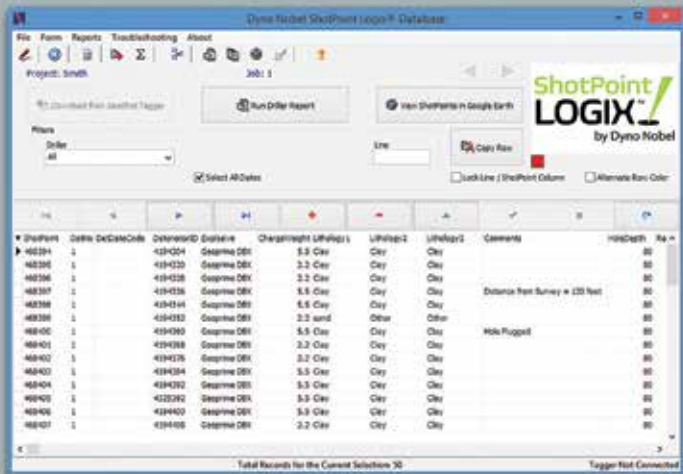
Dyno Nobel ShotPoint Logix™ Database

File Form Reports Troubleshooting About

Project: Smith

Job: 1

Download from SmartShot Tagger

Run Driller Report

View ShotPoints in Google Earth

ShotPoint LOGIX by Dyno Nobel

Filters

Driller

All

Line

Copy Row

Select All Dates

Lock Line / ShotPoint Column

Alternate Row Color

| ShotPoint | DaBle | DetDateCode | DetonatorID | Explosive | ChargeWeight | Lithology1 | Lithology2 | Lithology3 | Comments | HoleDepth |
|---|---|---|---|---|---|---|---|---|---|---|
| 468394 | 1 | | 4394324 | Geoprime DBX | 5.5 | Clay | Clay | Clay | | 80 |
| 468395 | 1 | | 4394320 | Geoprime DBX | 2.2 | Clay | Clay | Clay | | 80 |
| 468396 | 1 | | 4394328 | Geoprime DBX | 2.2 | Clay | Clay | Clay | | 80 |
| 468397 | 1 | | 4394336 | Geoprime DBX | 5.5 | Clay | Clay | Clay | Distance from Survey = 100 feet | 80 |
| 468398 | 1 | | 4394344 | Geoprime DBX | 5.5 | Clay | Clay | Clay | | 80 |
| 468399 | 1 | | 4394352 | Geoprime DBX | 2.2 | sand | Other | Other | | 80 |
| 468400 | 1 | | 4394360 | Geoprime DBX | 5.5 | Clay | Clay | Clay | Hole Plugged | 80 |
| 468401 | 1 | | 4394368 | Geoprime DBX | 2.2 | Clay | Clay | Clay | | 80 |
| 468402 | 1 | | 4394376 | Geoprime DBX | 2.2 | Clay | Clay | Clay | | 80 |
| 468403 | 1 | | 4394384 | Geoprime DBX | 5.5 | Clay | Clay | Clay | | 80 |
| 468404 | 1 | | 4394392 | Geoprime DBX | 5.5 | Clay | Clay | Clay | | 80 |
| 468405 | 1 | | 4320392 | Geoprime DBX | 2.2 | Clay | Clay | Clay | | 80 |
| 468406 | 1 | | 4394400 | Geoprime DBX | 5.5 | Clay | Clay | Clay | | 80 |
| 468407 | 1 | | 4394408 | Geoprime DBX | 2.2 | Clay | Clay | Clay | | 80 |

Total Records for the Current Selection: 50

Tagger Not Connected